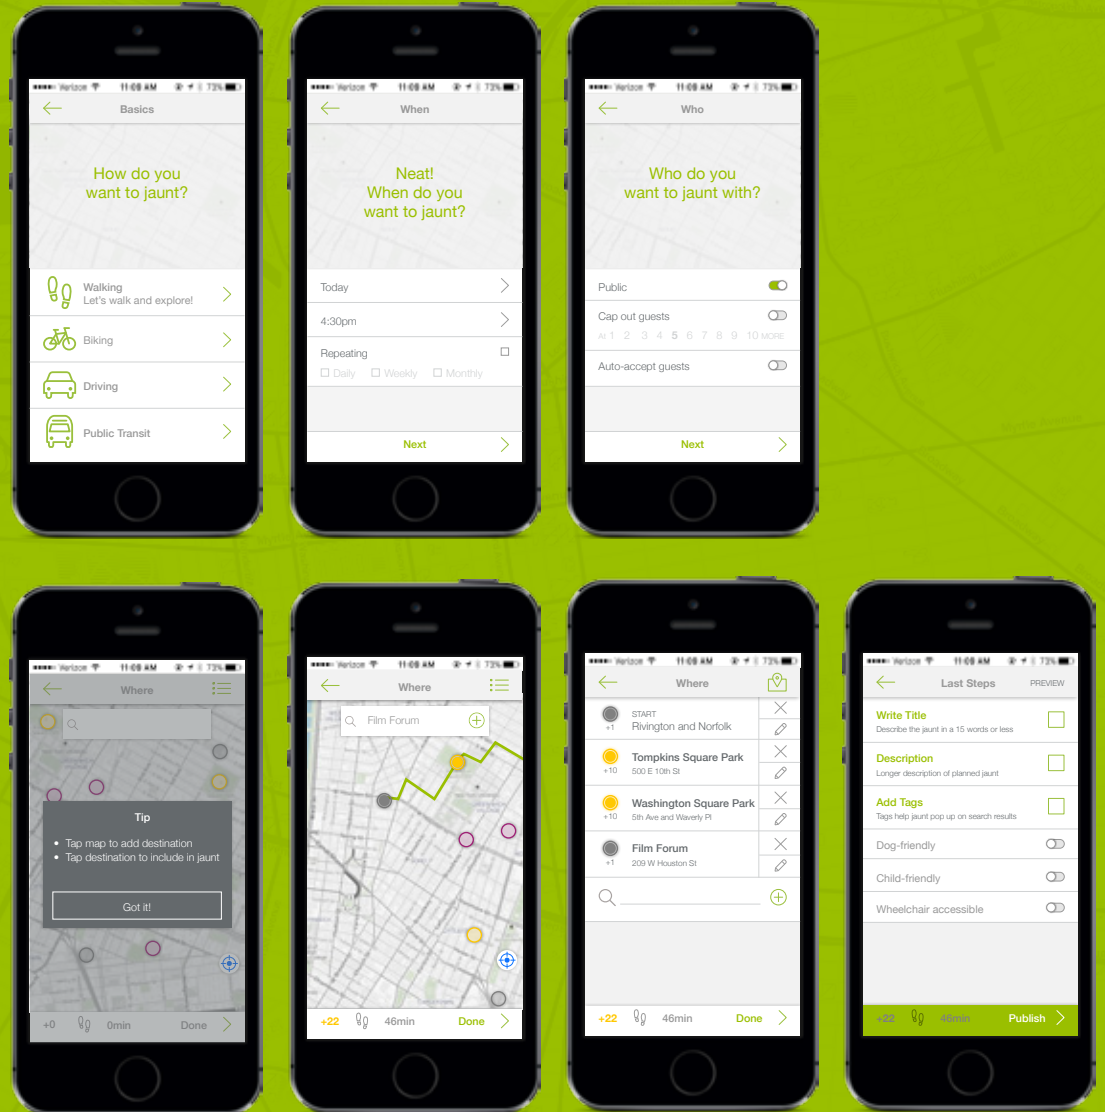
Verizon 11:09 AM 73%
Basics
How do you want to jaunt?
Walking
Let's walk and explore!
Biking
Driving
Public Transit

Verizon 11:09 AM 73%
When
Neat! When do you want to jaunt?
Today
4:30pm
Repeating
Daily Weekly Monthly
Next

Verizon 11:09 AM 73%
Who
Who do you want to jaunt with?
Public
Cap out guests
All 1 2 3 4 5 6 7 8 9 10 MORE
Auto-accept guests
Next

Verizon 11:09 AM 73%
Where
Tip
• Tap map to add destination
• Tap destination to include in jaunt
Got it!
+0 0min Done

Verizon 11:09 AM 73%
Where
Film Forum
+22 46min Done

Verizon 11:09 AM 73%
Where
+1 START Rivington and Norfolk
+10 Tompkins Square Park 500 E 10th St
+10 Washington Square Park 5th Ave and Waverly Pl
+1 Film Forum 209 W Houston St
+22 46min Done

Verizon 11:09 AM 73%
Last Steps PREVIEW
Write Title
Describe the jaunt in a 15 words or less
Description
Longer description of planned jaunt
Add Tags
Tags help jaunt pop up on search results
Dog-friendly
Child-friendly
Wheelchair accessible
+22 46min Publish